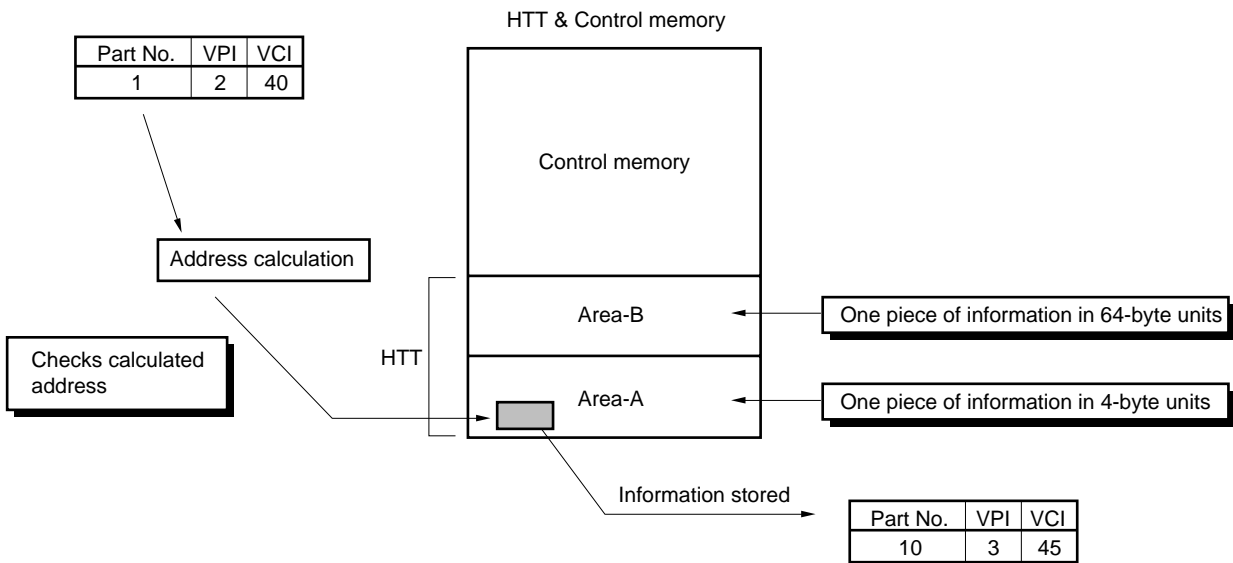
| Part No. | VPI | VCI |
|---|---|---|
| 1 | 2 | 40 |

HTT & Control memory

Control memory

Address calculation

Area-B

One piece of information in 64-byte units

Checks calculated address

HTT

Area-A

One piece of information in 4-byte units

Information stored

| Part No. | VPI | VCI |
|---|---|---|
| 10 | 3 | 45 |